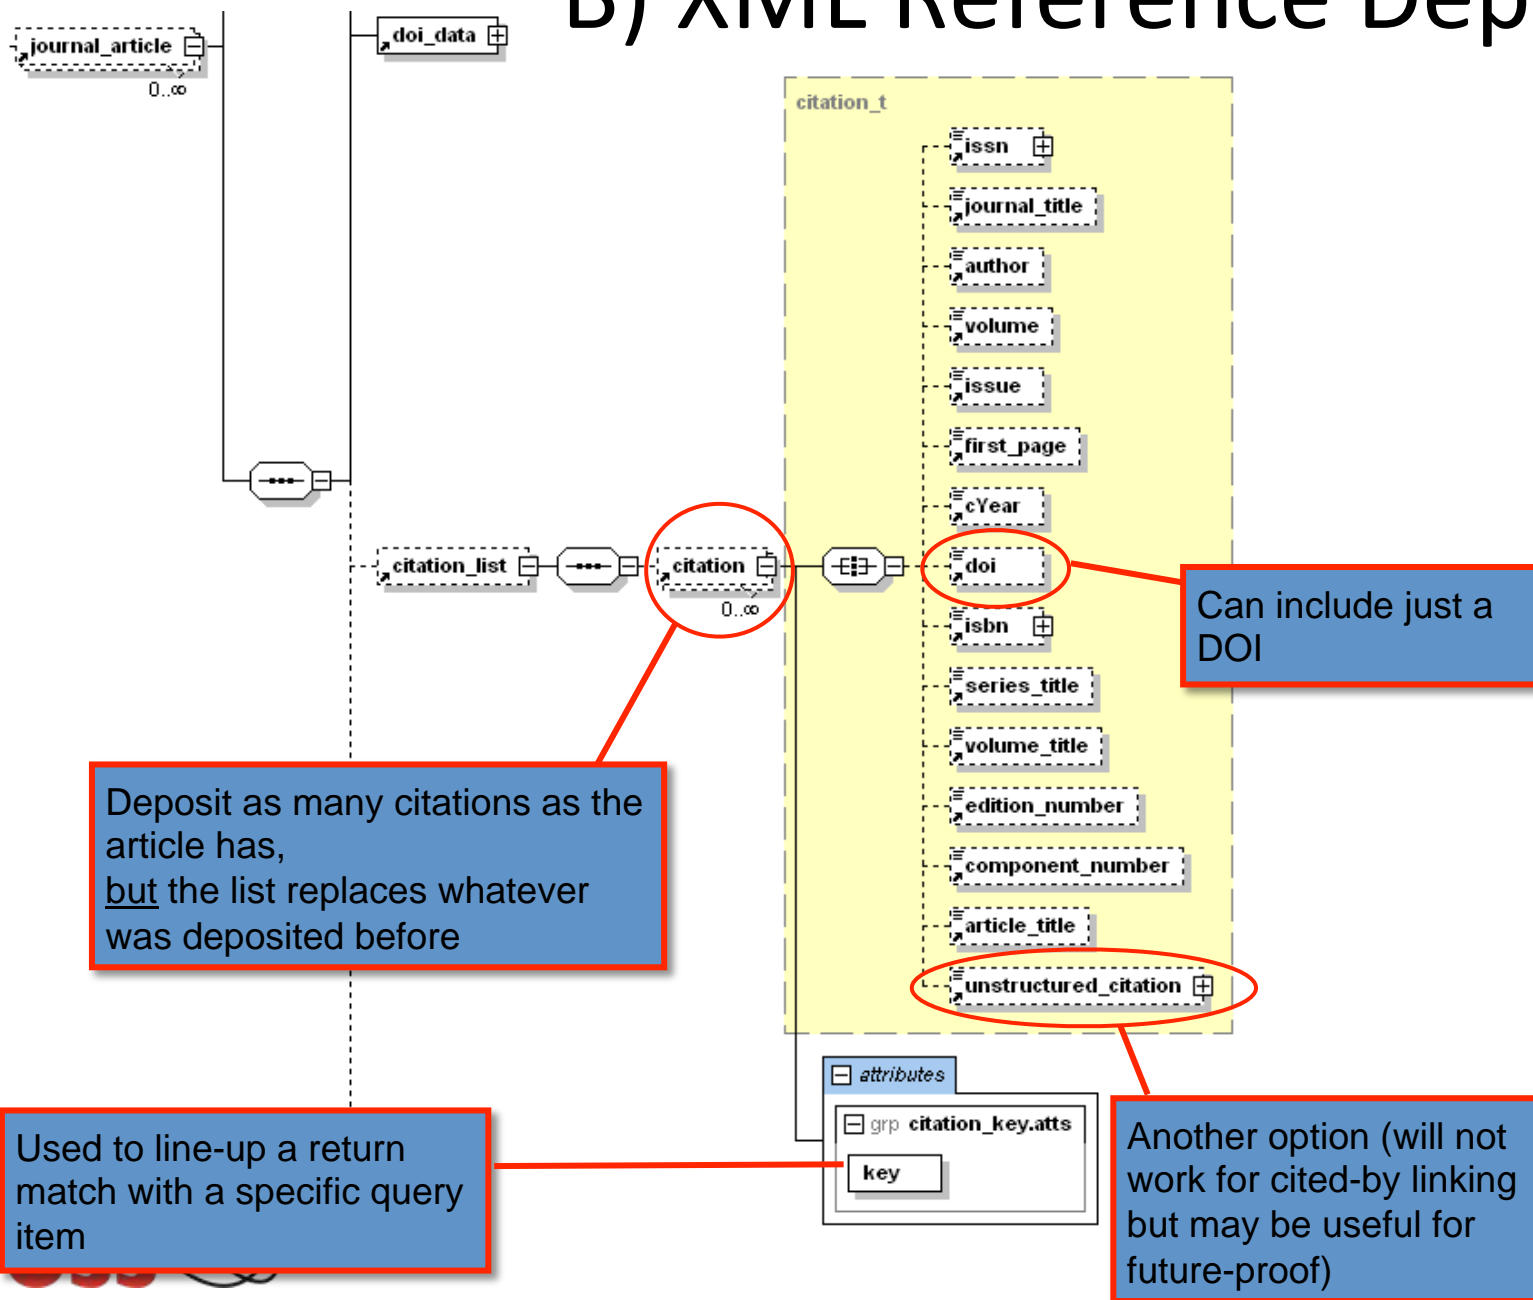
B) XML Reference Dep

journal_article

0..∞

doi_data

citation_t

issn

journal_title

author

volume

issue

first_page

cYear

citation_list

citation

0..∞

doi

Can include just a DOI

isbn

series_title

volume_title

edition_number

component_number

article_title

unstructured_citation

Deposit as many citations as the article has,
but the list replaces whatever was deposited before

attributes

grp citation_key.atts

key

Used to line-up a return match with a specific query item

Another option (will not work for cited-by linking but may be useful for future-proof)